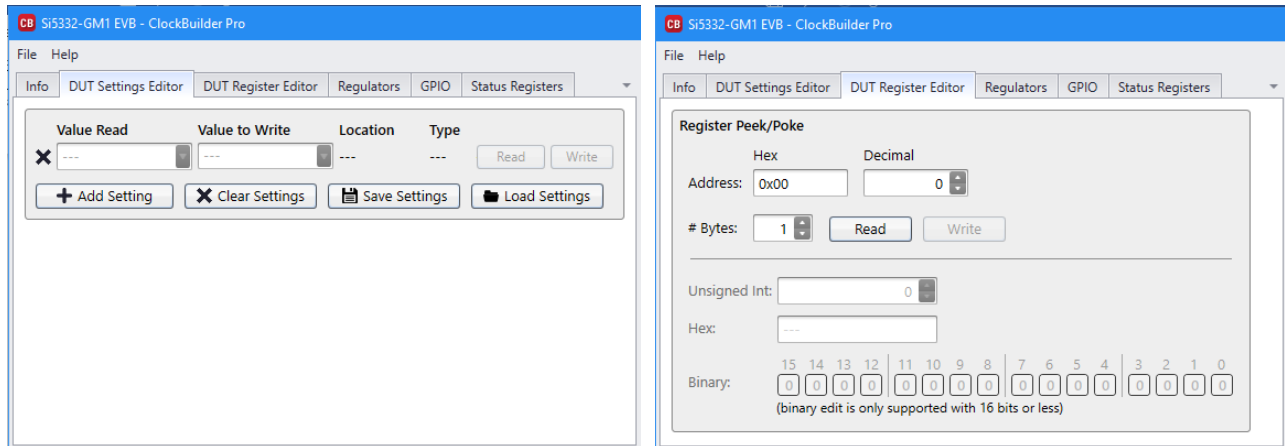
CB Si5332-GM1 EVB - ClockBuilder Pro

File Help

Info | DUT Settings Editor | DUT Register Editor | Regulators | GPIO | Status Registers

Value Read | Value to Write | Location | Type

--- | --- | --- | --- | Read | Write

Add Setting | Clear Settings | Save Settings | Load Settings

CB Si5332-GM1 EVB - ClockBuilder Pro

File Help

Info | DUT Settings Editor | DUT Register Editor | Regulators | GPIO | Status Registers

Register Peek/Poke

Hex Decimal

Address: 0x00 0

# Bytes: 1 Read Write

Unsigned Int: 0

Hex: ---

Binary:

15 14 13 12 11 10 9 8 7 6 5 4 3 2 1 0

0 0 0 0 0 0 0 0 0 0 0 0 0 0 0 0

(binary edit is only supported with 16 bits or less)